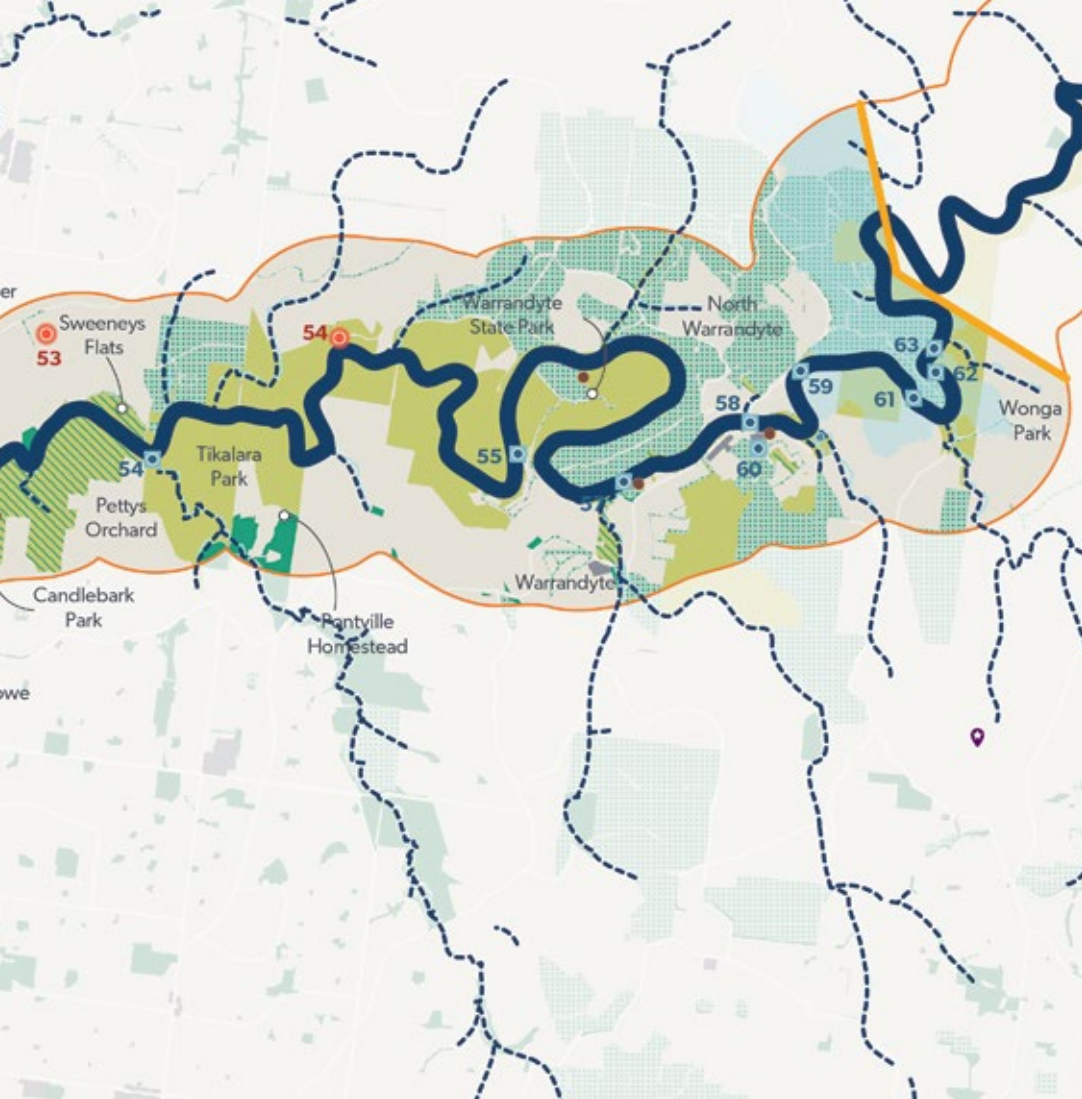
er

53

Sweeneys Flats

54

Warrandyte State Park

North Warrandyte

63

62

59

61

58

Wonga Park

60

54

Tikalara Park

55

Pettys Orchard

57

Candlebark Park

Warrandyte

Pontville Homestead

owe